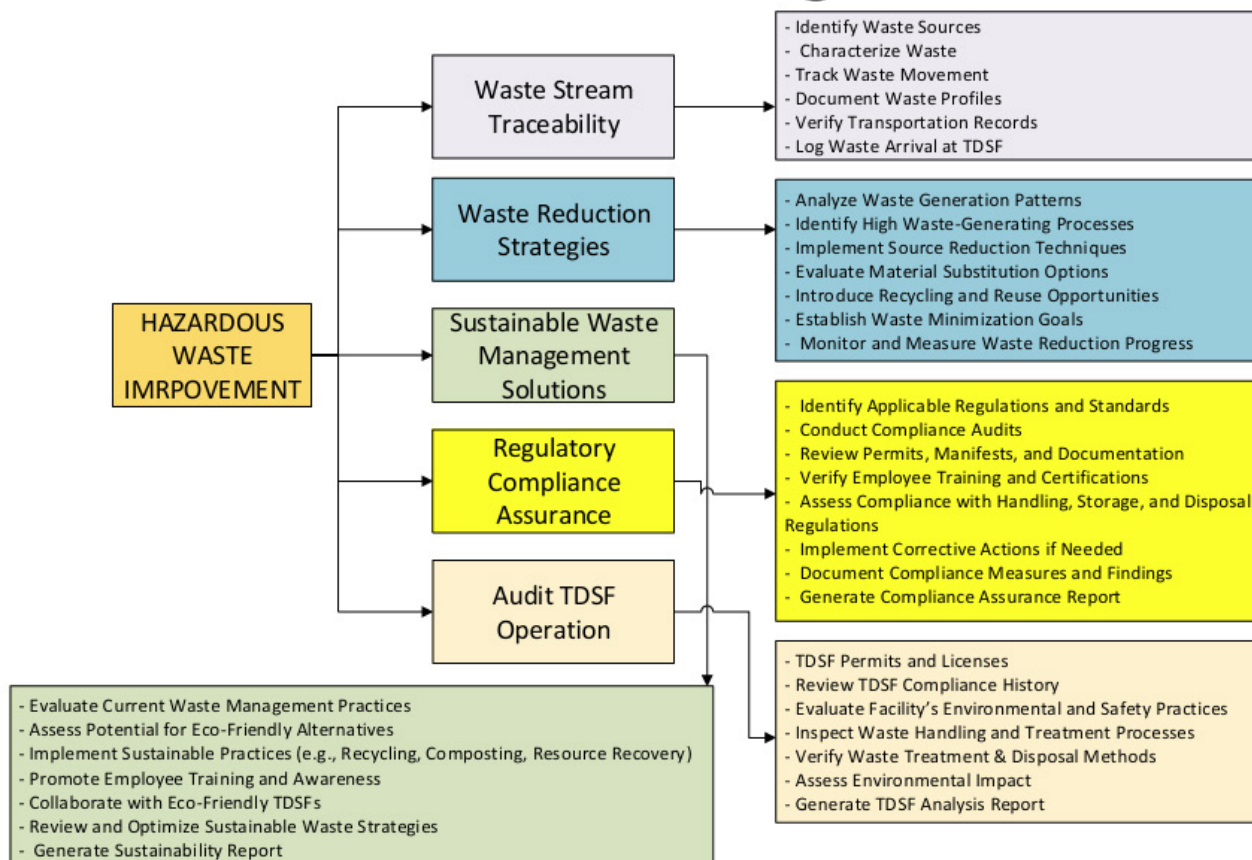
HAZARDOUS WASTE IMRPOVEMENT

Waste Stream Traceability

- Identify Waste Sources
- Characterize Waste
- Track Waste Movement
- Document Waste Profiles
- Verify Transportation Records
- Log Waste Arrival at TDSF

Waste Reduction Strategies

- Analyze Waste Generation Patterns
- Identify High Waste-Generating Processes
- Implement Source Reduction Techniques
- Evaluate Material Substitution Options
- Introduce Recycling and Reuse Opportunities
- Establish Waste Minimization Goals
- Monitor and Measure Waste Reduction Progress

Sustainable Waste Management Solutions

Regulatory Compliance Assurance

- Identify Applicable Regulations and Standards
- Conduct Compliance Audits
- Review Permits, Manifests, and Documentation
- Verify Employee Training and Certifications
- Assess Compliance with Handling, Storage, and Disposal Regulations
- Implement Corrective Actions if Needed
- Document Compliance Measures and Findings
- Generate Compliance Assurance Report

Audit TDSF Operation

- TDSF Permits and Licenses
- Review TDSF Compliance History
- Evaluate Facility's Environmental and Safety Practices
- Inspect Waste Handling and Treatment Processes
- Verify Waste Treatment & Disposal Methods
- Assess Environmental Impact
- Generate TDSF Analysis Report

- Evaluate Current Waste Management Practices
- Assess Potential for Eco-Friendly Alternatives
- Implement Sustainable Practices (e.g., Recycling, Composting, Resource Recovery)
- Promote Employee Training and Awareness
- Collaborate with Eco-Friendly TDSFs
- Review and Optimize Sustainable Waste Strategies
- Generate Sustainability Report